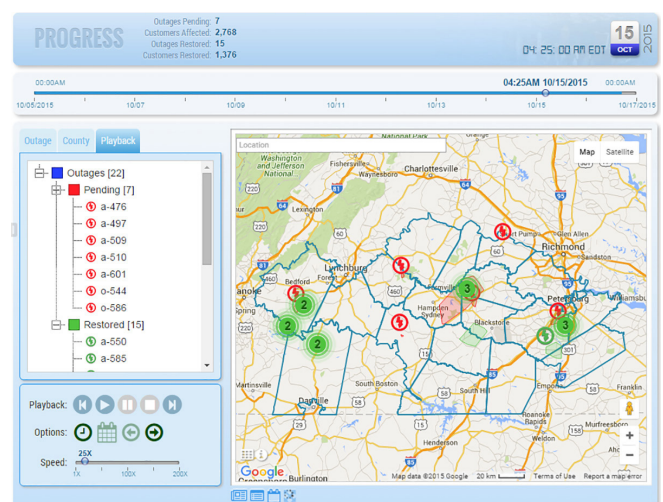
PROGRESS

Outages Pending: 7
Customers Affected: 2,768
Outages Restored: 15
Customers Restored: 1,376

04:25:00 AM EDT
15
OCT
2015

00:00AM
04:25AM 10/15/2015
00:00AM
10/05/2015
10/07
10/09
10/11
10/13
10/15
10/17/2015

Outage
County
Playback

Outages [22]
Pending [7]
a-476
a-497
a-509
a-510
a-601
o-544
o-586
Restored [15]
a-550
a-585

Playback:
Options:
Speed:
25X
1X
100X
200X

Location
Map
Satellite
Charlottesville
Fishersville
Washington and Jefferson National Forest
Lexington
Richmond
Lynchburg
Forest
Bedford
Farmville
Hampden Sydney
Blackstone
Petersburg
Williamsburg
Martinsville
South Boston
Danville
Halifax
Emporia
Franklin
Henderson
Burlington
Greensboro
Sadston
Port Republic
National Park
3
3
2
2
2
3
Google
Map data ©2015 Google
20 km
Terms of Use
Report a map error